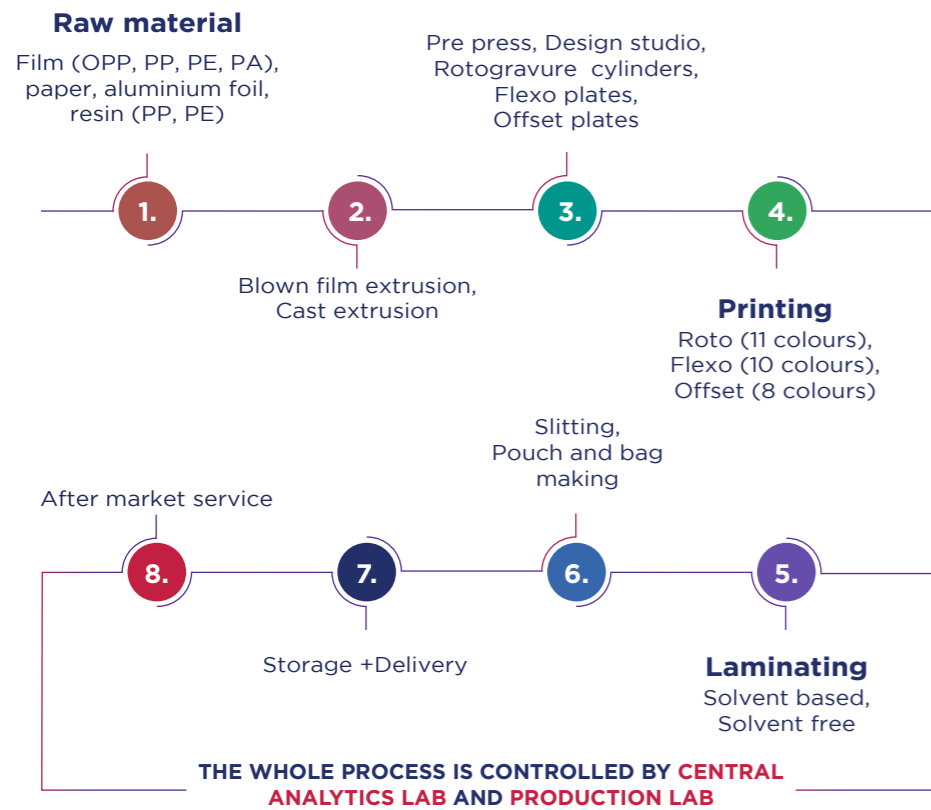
Raw material
Film (OPP, PP, PE, PA), paper, aluminium foil, resin (PP, PE)

Pre press, Design studio, Rotogravure cylinders, Flexo plates, Offset plates

1.

2.

3.

4.

Blown film extrusion, Cast extrusion

Printing
Roto (11 colours), Flexo (10 colours), Offset (8 colours)

Slitting, Pouch and bag making

After market service

8.

7.

6.

5.

Storage +Delivery

Laminating
Solvent based, Solvent free

THE WHOLE PROCESS IS CONTROLLED BY CENTRAL ANALYTICS LAB AND PRODUCTION LAB